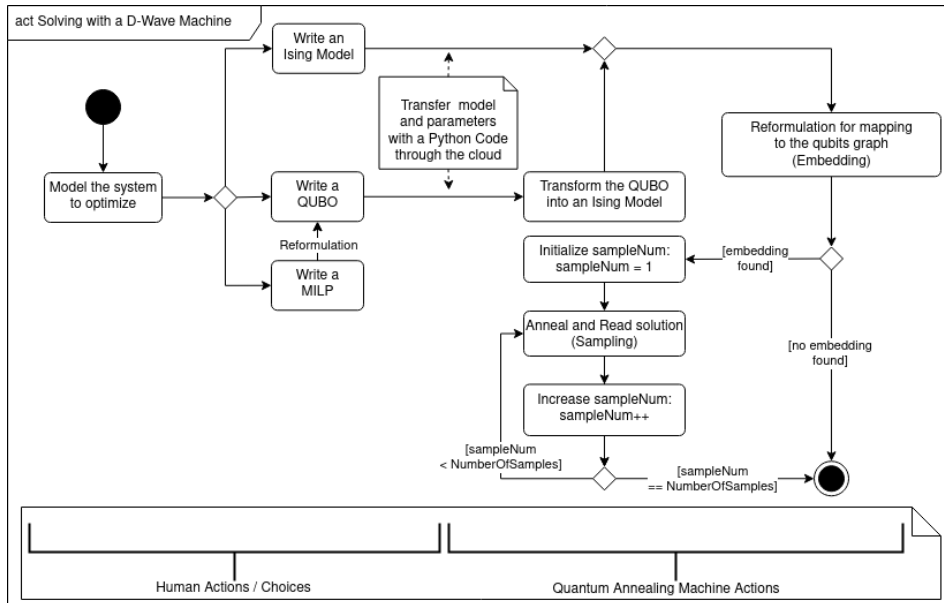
act Solving with a D-Wave Machine

Write an Ising Model

Transfer model and parameters with a Python Code through the cloud

Reformulation for mapping to the qubits graph (Embedding)

Model the system to optimize

Write a QUBO

Transform the QUBO into an Ising Model

Reformulation

Write a MILP

Initialize sampleNum: sampleNum = 1

[embedding found]

Anneal and Read solution (Sampling)

[no embedding found]

Increase sampleNum: sampleNum++

[sampleNum < NumberOfSamples]

[sampleNum == NumberOfSamples]

Human Actions / Choices

Quantum Annealing Machine Actions